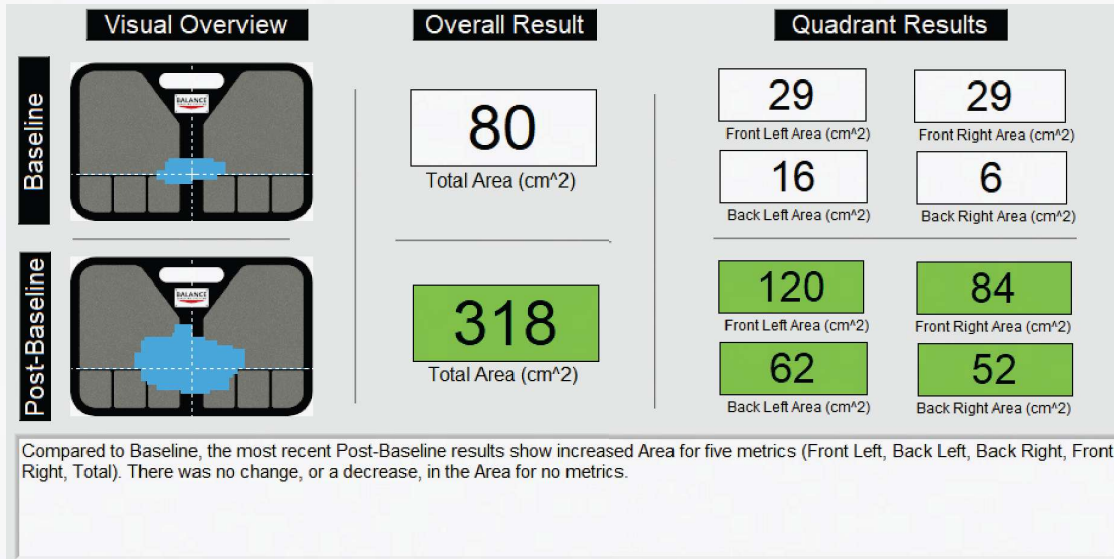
Visual Overview

Overall Result

Quadrant Results

Baseline

BALANCE

80
Total Area (cm^2)

29
Front Left Area (cm^2)

29
Front Right Area (cm^2)

16
Back Left Area (cm^2)

6
Back Right Area (cm^2)

Post-Baseline

BALANCE

318
Total Area (cm^2)

120
Front Left Area (cm^2)

84
Front Right Area (cm^2)

62
Back Left Area (cm^2)

52
Back Right Area (cm^2)

Compared to Baseline, the most recent Post-Baseline results show increased Area for five metrics (Front Left, Back Left, Back Right, Front Right, Total). There was no change, or a decrease, in the Area for no metrics.